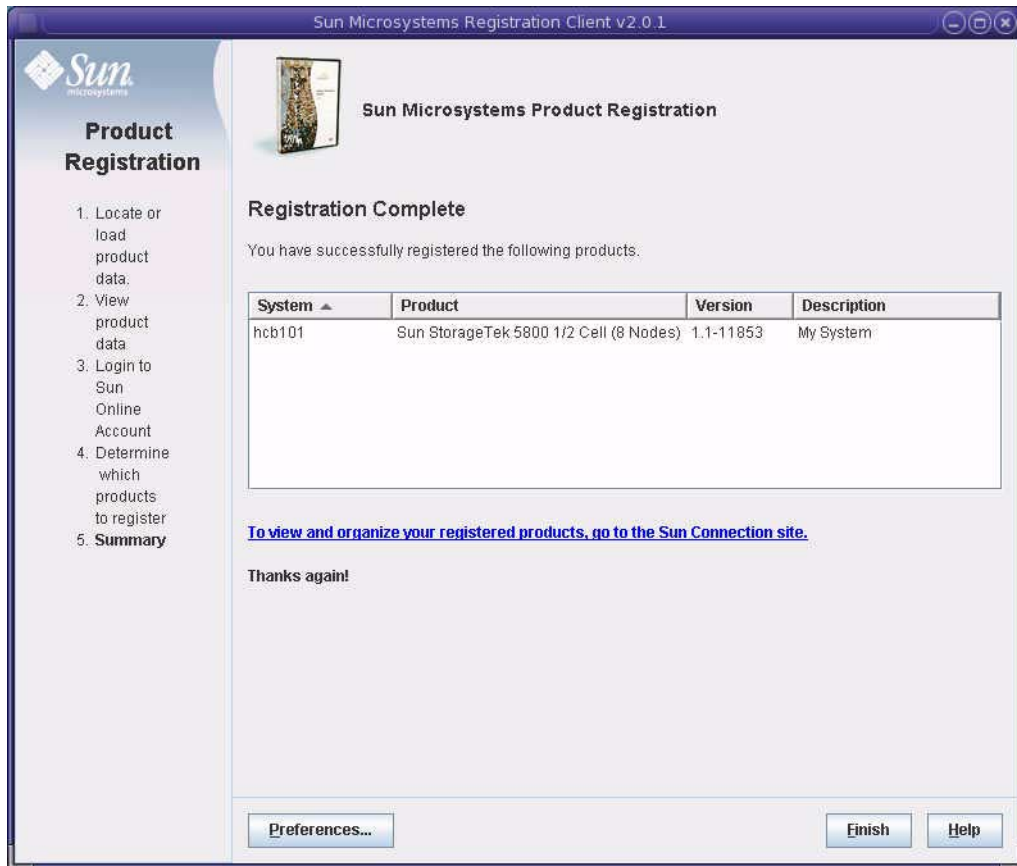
Sun Microsystems Registration Client v2.0.1

Sun microsystems

Product Registration

1. Locate or load product data.
2. View product data
3. Login to Sun Online Account
4. Determine which products to register
5. Summary

Sun Microsystems Product Registration

Registration Complete

You have successfully registered the following products.

| System ▲ | Product | Version | Description |
|---|---|---|---|
| hcb101 | Sun StorageTek 5800 1/2 Cell (8 Nodes) | 1.1-11853 | My System |

To view and organize your registered products, go to the Sun Connection site.

Thanks again!

Preferences...

Finish

Help